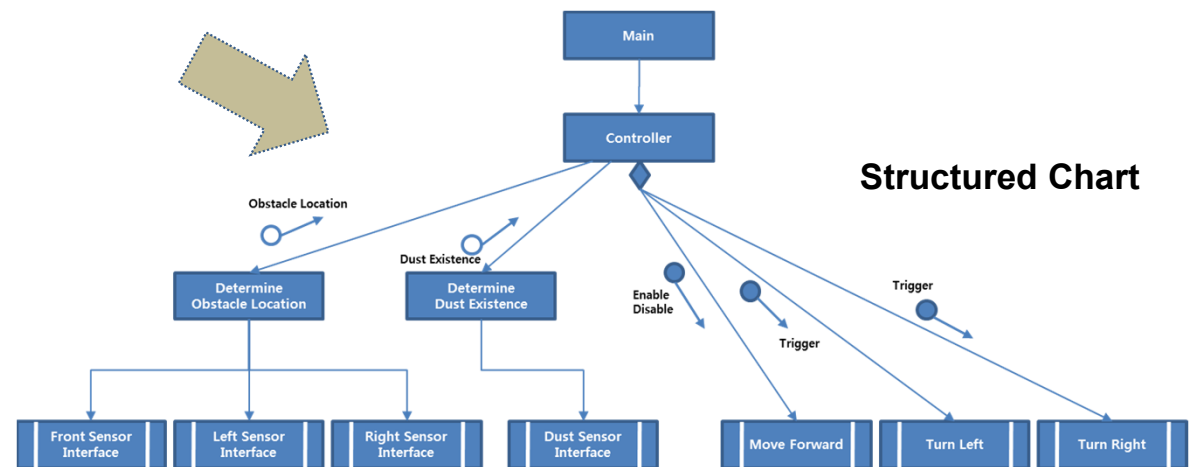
Main

Controller

Structured Chart

Obstacle Location

Dust Existence

Determine Obstacle Location

Determine Dust Existence

Enable Disable

Trigger

Trigger

Front Sensor Interface

Left Sensor Interface

Right Sensor Interface

Dust Sensor Interface

Move Forward

Turn Left

Turn Right